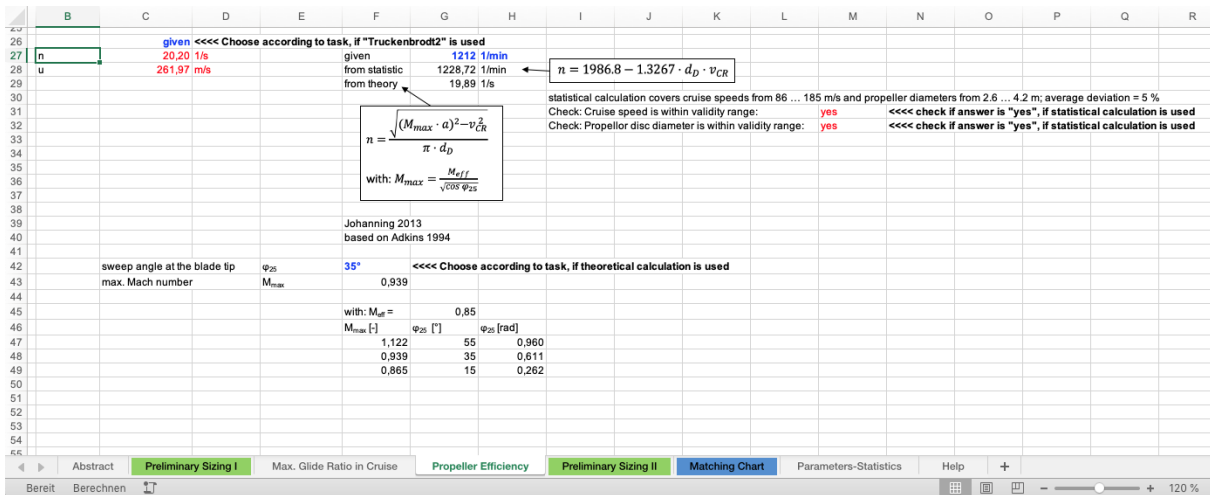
| | B | C | D | E | F | G | H | I | J | K | L | M | N | O | P | Q | R |
|---|---|---|---|---|---|---|---|---|---|---|---|---|---|---|---|---|---|
| 26 | | given | <<<< Choose according to task, if "Truckenbrodt2" is used | | | | | | | | | | | | | | |
| 27 | n | 20,20 | 1/s | | given | 1212 | 1/min | | | | | | | | | | |
| 28 | u | 261,97 | m/s | | from statistic | 1228,72 | 1/min | | | | | | | | | | |
| 29 | | | | | from theory | 19,89 | 1/s | | | | | | | | | | |
| 30 | | | | | | | | statistical calculation covers cruise speeds from 86 … 185 m/s and propeller diameters from 2.6 … 4.2 m; average deviation = 5 % | | | | | | | | | |
| 31 | | | | | | | | Check: Cruise speed is within validity range: | | | | yes | <<<< check if answer is "yes", if statistical calculation is used | | | | |
| 32 | | | | | | | | Check: Propellor disc diameter is within validity range: | | | | yes | <<<< check if answer is "yes", if statistical calculation is used | | | | |
| 39 | | | | | Johanning 2013 | | | | | | | | | | | | |
| 40 | | | | | based on Adkins 1994 | | | | | | | | | | | | |
| 42 | | sweep angle at the blade tip | | $\varphi_{25}$ | 35° | <<<< Choose according to task, if theoretical calculation is used | | | | | | | | | | | |
| 43 | | max. Mach number | | $M_{max}$ | 0,939 | | | | | | | | | | | | |
| 45 | | | | | with: $M_{eff}$ = | 0,85 | | | | | | | | | | | |
| 46 | | | | | $M_{max}$ [-] | $\varphi_{25}$ [°] | $\varphi_{25}$ [rad] | | | | | | | | | | |
| 47 | | | | | 1,122 | 55 | 0,960 | | | | | | | | | | |
| 48 | | | | | 0,939 | 35 | 0,611 | | | | | | | | | | |
| 49 | | | | | 0,865 | 15 | 0,262 | | | | | | | | | | |

$n = 1986.8 - 1.3267 \cdot d_D \cdot v_{CR}$

$n = \frac{\sqrt{(M_{max} \cdot a)^2 - v_{CR}^2}}{\pi \cdot d_D}$

with: $M_{max} = \frac{M_{eff}}{\sqrt{\cos \varphi_{25}}}$

Abstract | Preliminary Sizing I | Max. Glide Ratio in Cruise | Propeller Efficiency | Preliminary Sizing II | Matching Chart | Parameters-Statistics | Help | +

Bereit Berechnen 120 %